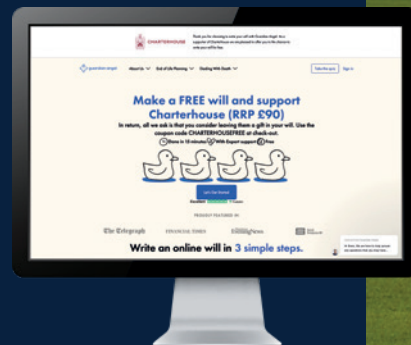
CHARTERHOUSE

Thank you for choosing to write your will with Guardian Angel. As a supporter of Charterhouse we are pleased to offer you the chance to write your will for free.

guardian angel About Us End of Life Planning Dealing With Death Take the quiz Sign in

Make a FREE will and support Charterhouse (RRP £90)

In return, all we ask is that you consider leaving them a gift in your will. Use the coupon code CHARTERHOUSEFREE at check-out.

Done in 15 minutes With Expert support Free

Let's Get Started

Excellent Trustpilot

PROUDLY FEATURED IN

The Telegraph FINANCIAL TIMES Evening News

Write an online will in 3 simple steps.